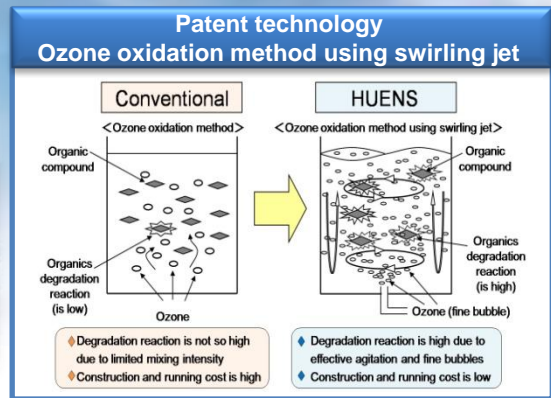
Patent technology
Ozone oxidation method using swirling jet

Conventional

<Ozone oxidation method>

Organic compound

Organics degradation reaction (is low)

Ozone

HUENS

<Ozone oxidation method using swirling jet>

Organic compound

Organics degradation reaction (is high)

Ozone (fine bubble)

Degradation reaction is not so high due to limited mixing intensity
Construction and running cost is high

Degradation reaction is high due to effective agitation and fine bubbles
Construction and running cost is low